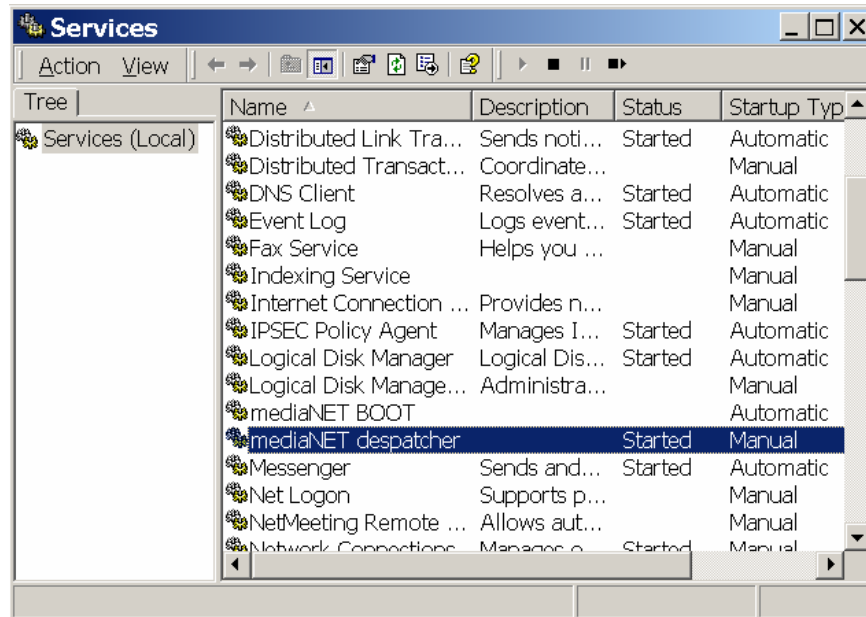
Services

Action View

Tree

Services (Local)

| Name | Description | Status | Startup Typ |
|---|---|---|---|
| Distributed Link Tra... | Sends noti... | Started | Automatic |
| Distributed Transact... | Coordinate... | | Manual |
| DNS Client | Resolves a... | Started | Automatic |
| Event Log | Logs event... | Started | Automatic |
| Fax Service | Helps you ... | | Manual |
| Indexing Service | | | Manual |
| Internet Connection ... | Provides n... | | Manual |
| IPSEC Policy Agent | Manages I... | Started | Automatic |
| Logical Disk Manager | Logical Dis... | Started | Automatic |
| Logical Disk Manage... | Administra... | | Manual |
| mediaNET BOOT | | | Automatic |
| mediaNET despatcher | | Started | Manual |
| Messenger | Sends and... | Started | Automatic |
| Net Logon | Supports p... | | Manual |
| NetMeeting Remote ... | Allows aut... | | Manual |
| Network Connections | Manages o... | Started | Manual |